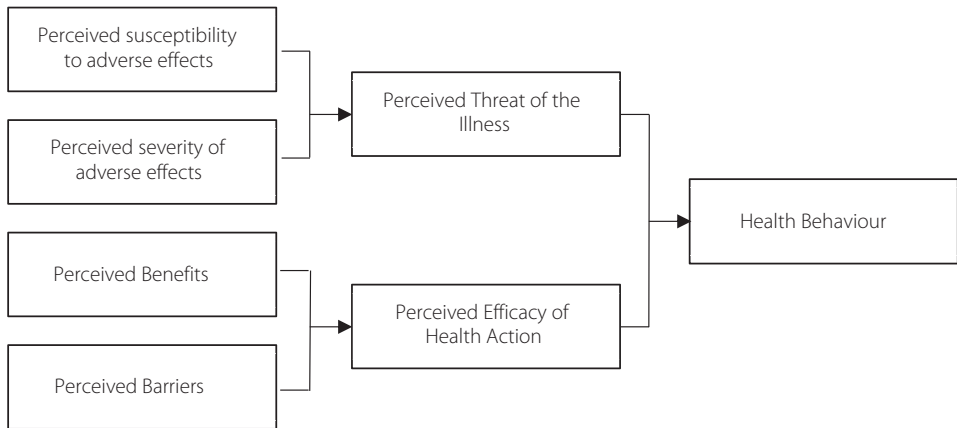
Perceived susceptibility to adverse effects

Perceived severity of adverse effects

Perceived Threat of the Illness

Perceived Benefits

Perceived Barriers

Perceived Efficacy of Health Action

Health Behaviour